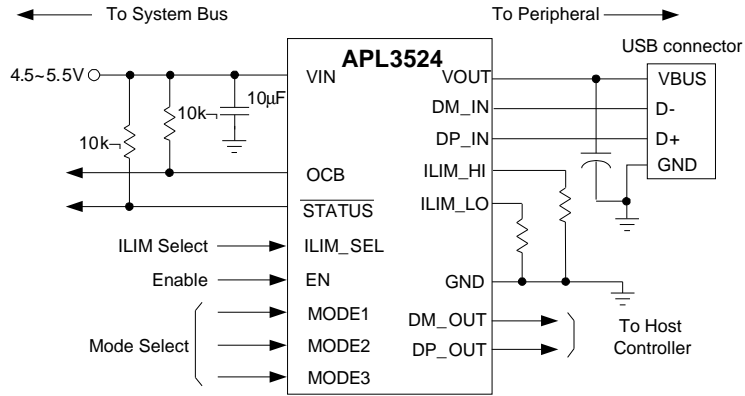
To System Bus

To Peripheral

APL3524

USB connector

4.5~5.5V

VIN

VOUT

VBUS

10k¬

10µF

DM_IN

D-

10k¬

DP_IN

D+

ILIM_HI

GND

OCB

$\overline{\text{STATUS}}$

ILIM_LO

ILIM Select

ILIM_SEL

Enable

EN

GND

MODE1

DM_OUT

To Host Controller

Mode Select

MODE2

DP_OUT

MODE3